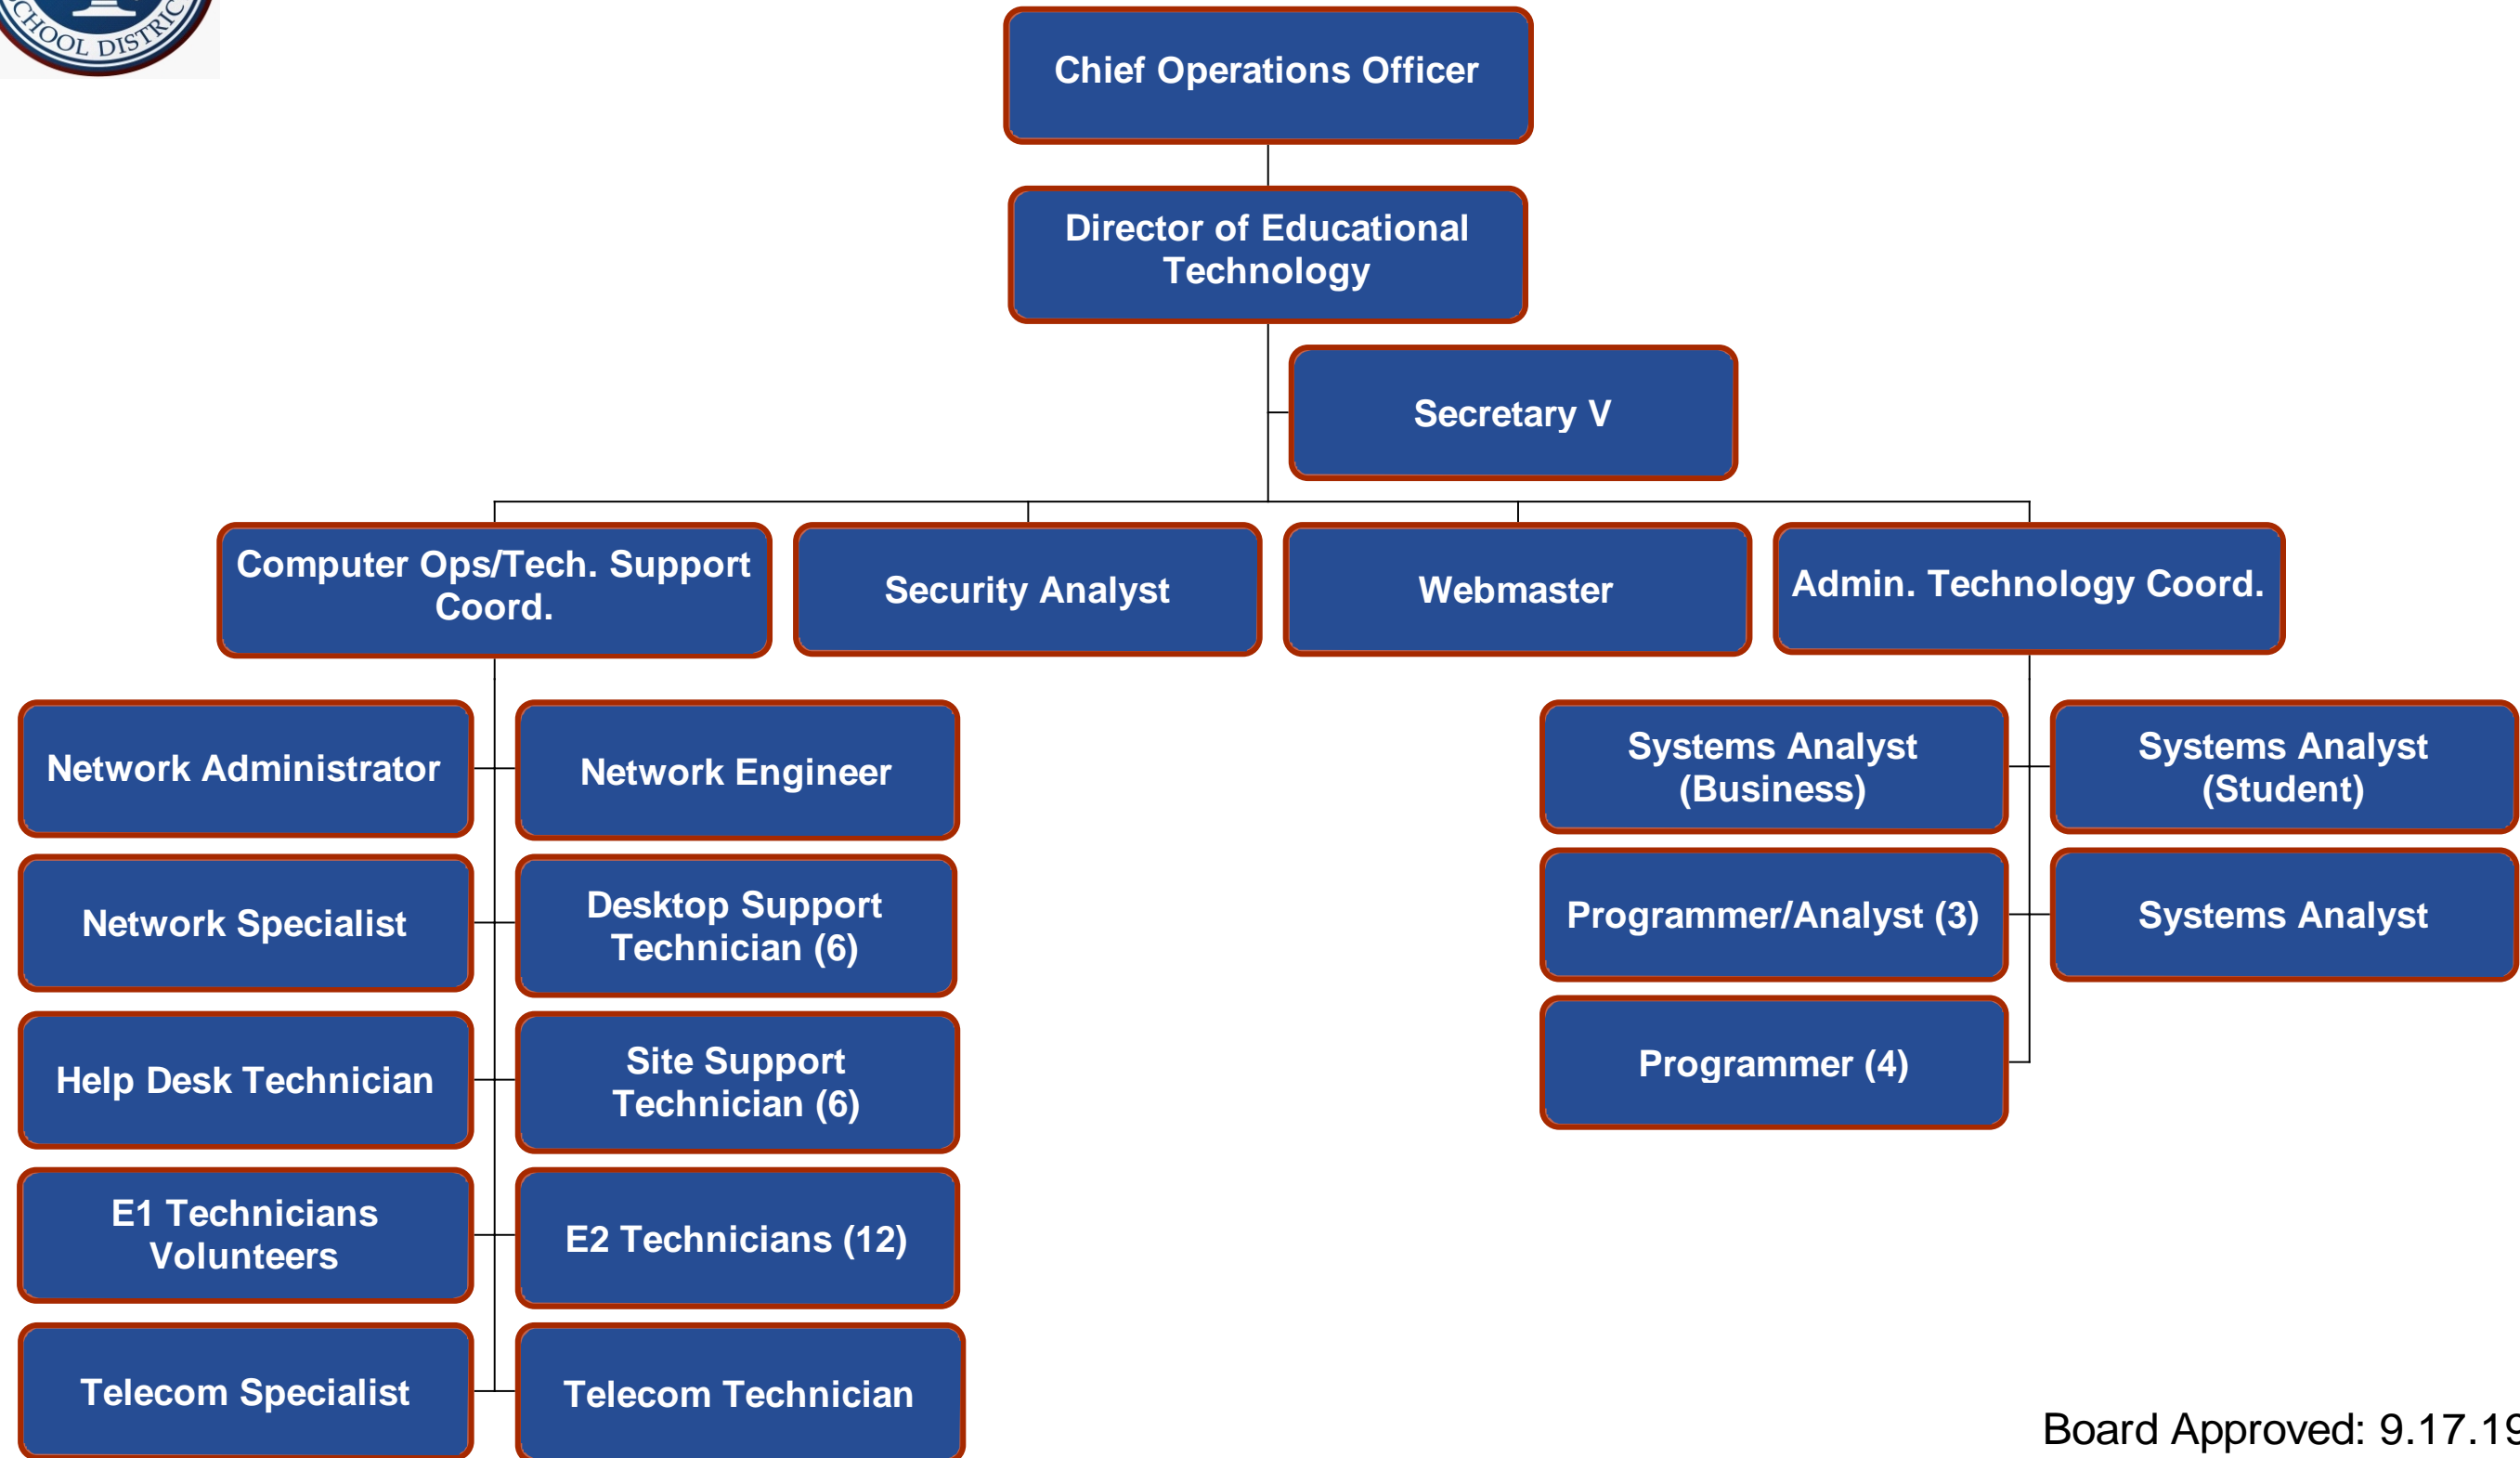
CHOOL DISTRIC

Chief Operations Officer

Director of Educational Technology

Secretary V

Computer Ops/Tech. Support Coord.

Security Analyst

Webmaster

Admin. Technology Coord.

Network Administrator

Network Engineer

Network Specialist

Desktop Support Technician (6)

Help Desk Technician

Site Support Technician (6)

E1 Technicians Volunteers

E2 Technicians (12)

Telecom Specialist

Telecom Technician

Systems Analyst (Business)

Systems Analyst (Student)

Programmer/Analyst (3)

Systems Analyst

Programmer (4)

Board Approved: 9.17.1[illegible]